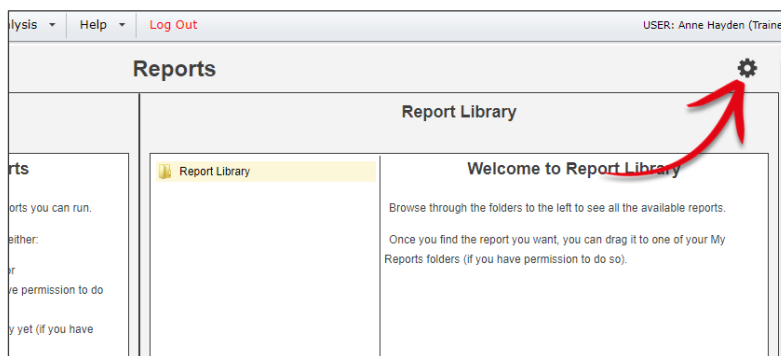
lysis ▾ | Help ▾ | Log Out

USER: Anne Hayden (Traine

Reports

rts

orts you can run.

either:

or
ve permission to do

y yet (if you have

Report Library

Report Library

Welcome to Report Library

Browse through the folders to the left to see all the available reports.

Once you find the report you want, you can drag it to one of your My Reports folders (if you have permission to do so).